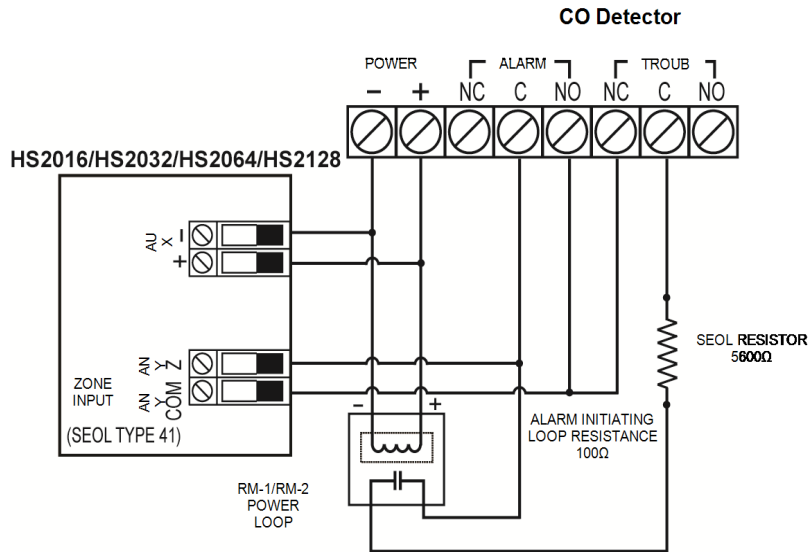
CO Detector

POWER
– +
ALARM
NC C NO
TROUB
NC C NO

HS2016/HS2032/HS2064/HS2128

AU
X –
+

AN
Y Z
AN
Y COM

ZONE INPUT
(SEOL TYPE 41)

SEOL RESISTOR
5600Ω

– +

ALARM INITIATING
LOOP RESISTANCE
100Ω

RM-1/RM-2
POWER
LOOP